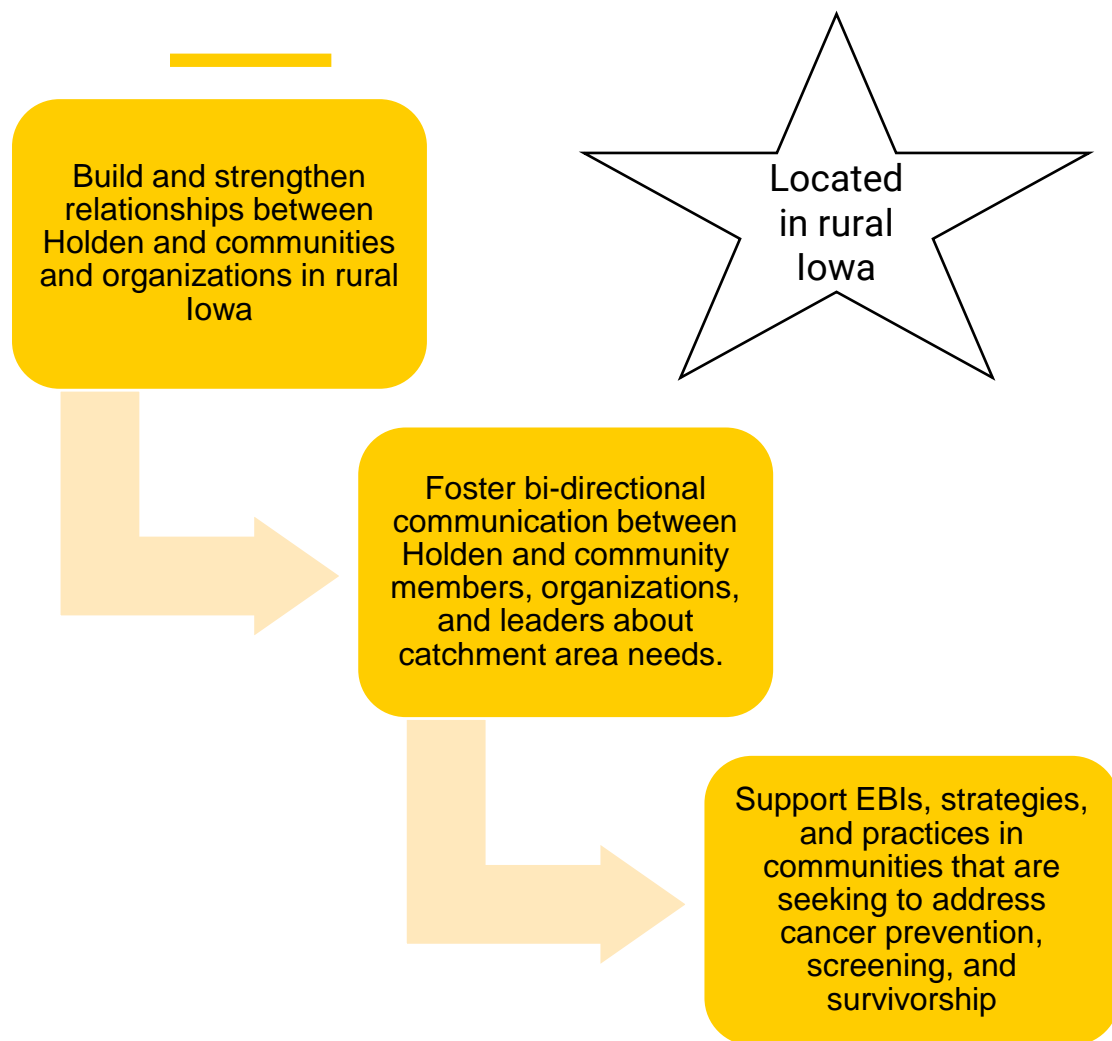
Build and strengthen relationships between Holden and communities and organizations in rural Iowa

Located in rural Iowa

Foster bi-directional communication between Holden and community members, organizations, and leaders about catchment area needs.

Support EBIs, strategies, and practices in communities that are seeking to address cancer prevention, screening, and survivorship